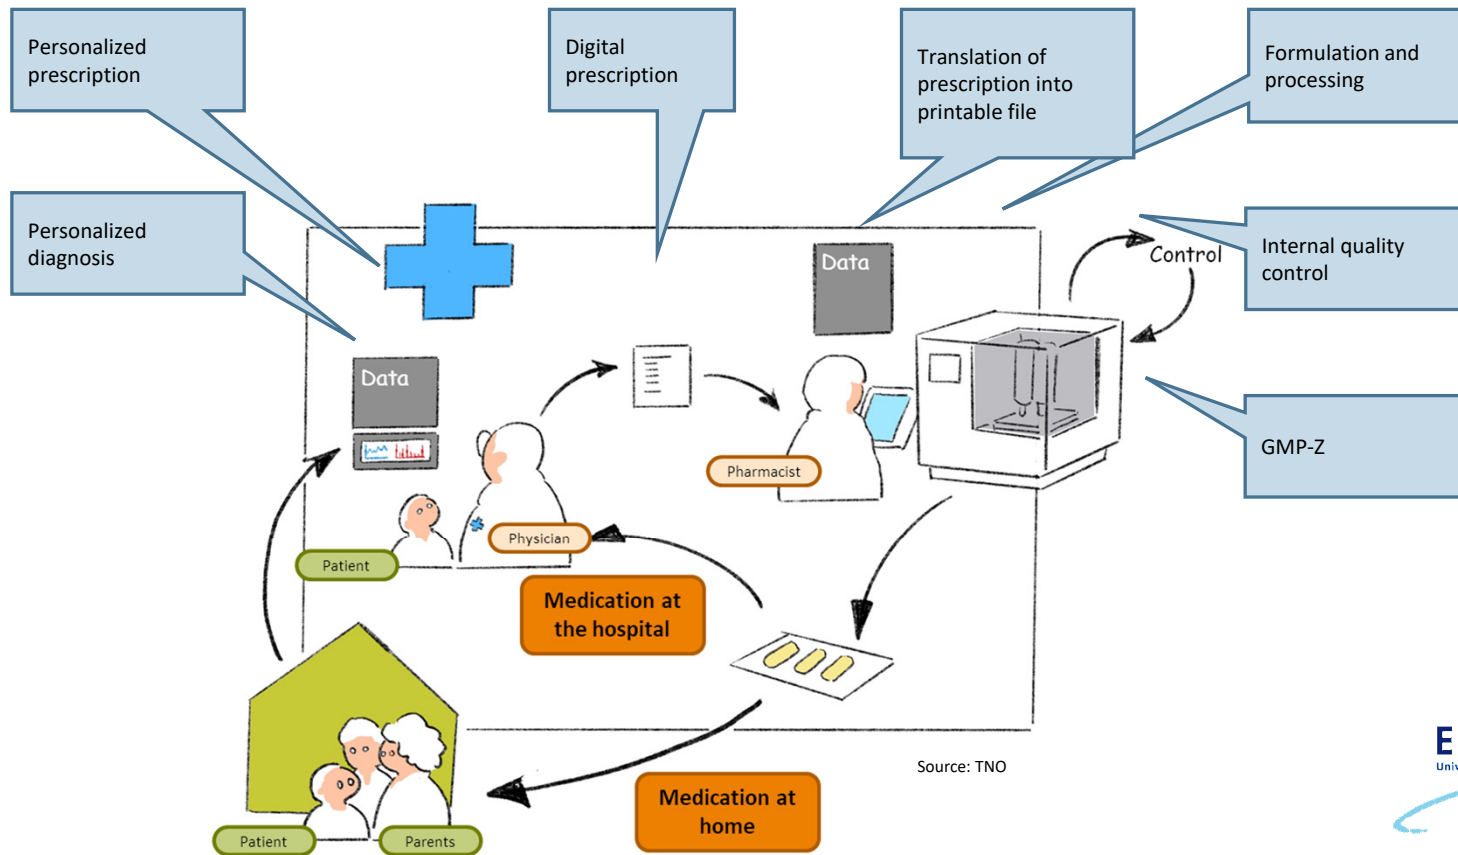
Personalized prescription

Digital prescription

Translation of prescription into printable file

Formulation and processing

Personalized diagnosis

Data

Control

Internal quality control

Data

GMP-Z

Pharmacist

Physician

Patient

Medication at the hospital

Medication at home

Source: TNO

Patient

Parents

E

Univ